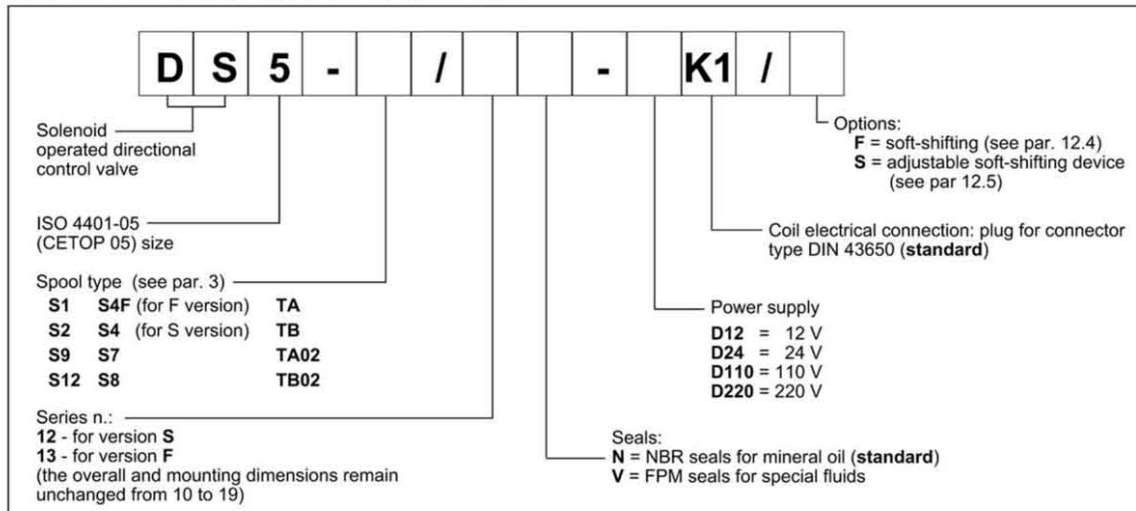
D S 5 - / - K1 /

Solenoid operated directional control valve

ISO 4401-05 (CETOP 05) size

Spool type (see par. 3)

| | | |
|---|---|---|
| **S1** | **S4F** (for F version) | **TA** |
| **S2** | **S4** (for S version) | **TB** |
| **S9** | **S7** | **TA02** |
| **S12** | **S8** | **TB02** |

Series n.:
**12** - for version **S**
**13** - for version **F**
(the overall and mounting dimensions remain unchanged from 10 to 19)

Options:
**F** = soft-shifting (see par. 12.4)
**S** = adjustable soft-shifting device (see par 12.5)

Coil electrical connection: plug for connector type DIN 43650 (**standard**)

Power supply
**D12** = 12 V
**D24** = 24 V
**D110** = 110 V
**D220** = 220 V

Seals:
**N** = NBR seals for mineral oil (**standard**)
**V** = FPM seals for special fluids